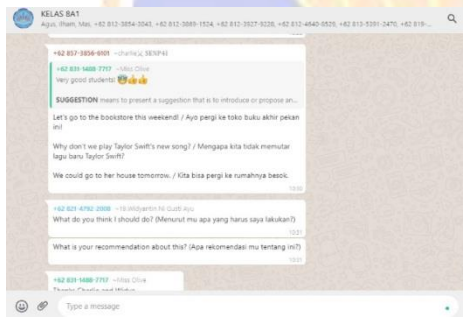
KELAS 8A1
Agus, Bash, Mas, +62 812-3854-3043, +62 812-3889-1524, +62 812-2027-0228, +62 812-4640-0520, +62 813-5391-2470, +62 819-...

+62 857-3858-6101 ~charlie SENPAI

+62 831-1488-7717 ~Miss Olive
Very good students! 😍👍👍

SUGGESTION means to present a suggestion that is to introduce or propose an...

Let's go to the bookstore this weekend! / Ayo pergi ke toko buku akhir pekan ini!

Why don't we play Taylor Swift's new song? / Mengapa kita tidak memutar lagu baru Taylor Swift?

We could go to her house tomorrow. / Kita bisa pergi ke rumahnya besok.

10:20

+62 821-4792-2008 ~Ni Widyartin Ni Gusti Ayu
What do you think I should do? (Menurut mu apa yang harus saya lakukan?)

10:21

What is your recommendation about this? (Apa rekomendasi mu tentang ini?)

10:21

+62 831-1488-7717 ~Miss Olive
Thanks Charlie and Widya

Type a message